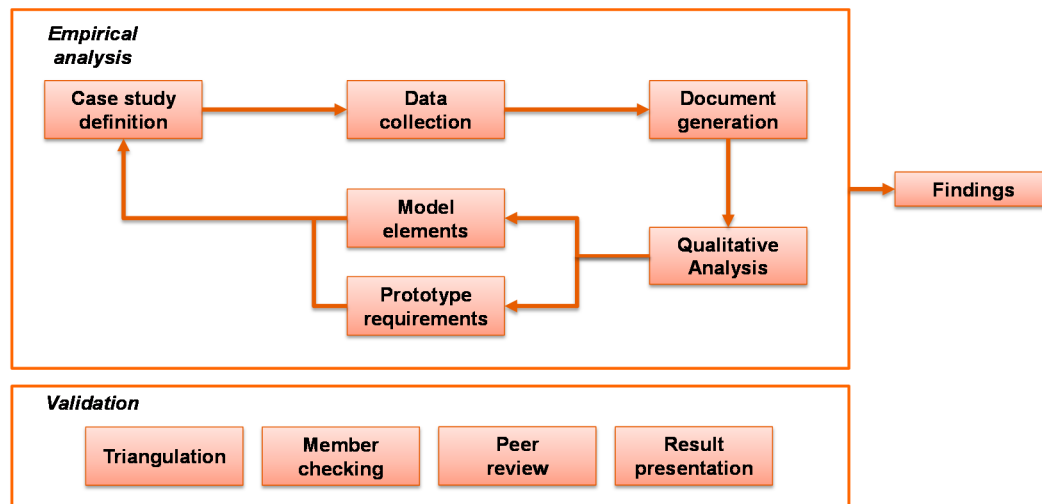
Empirical analysis

Case study definition

Data collection

Document generation

Model elements

Qualitative Analysis

Prototype requirements

Findings

Validation

Triangulation

Member checking

Peer review

Result presentation